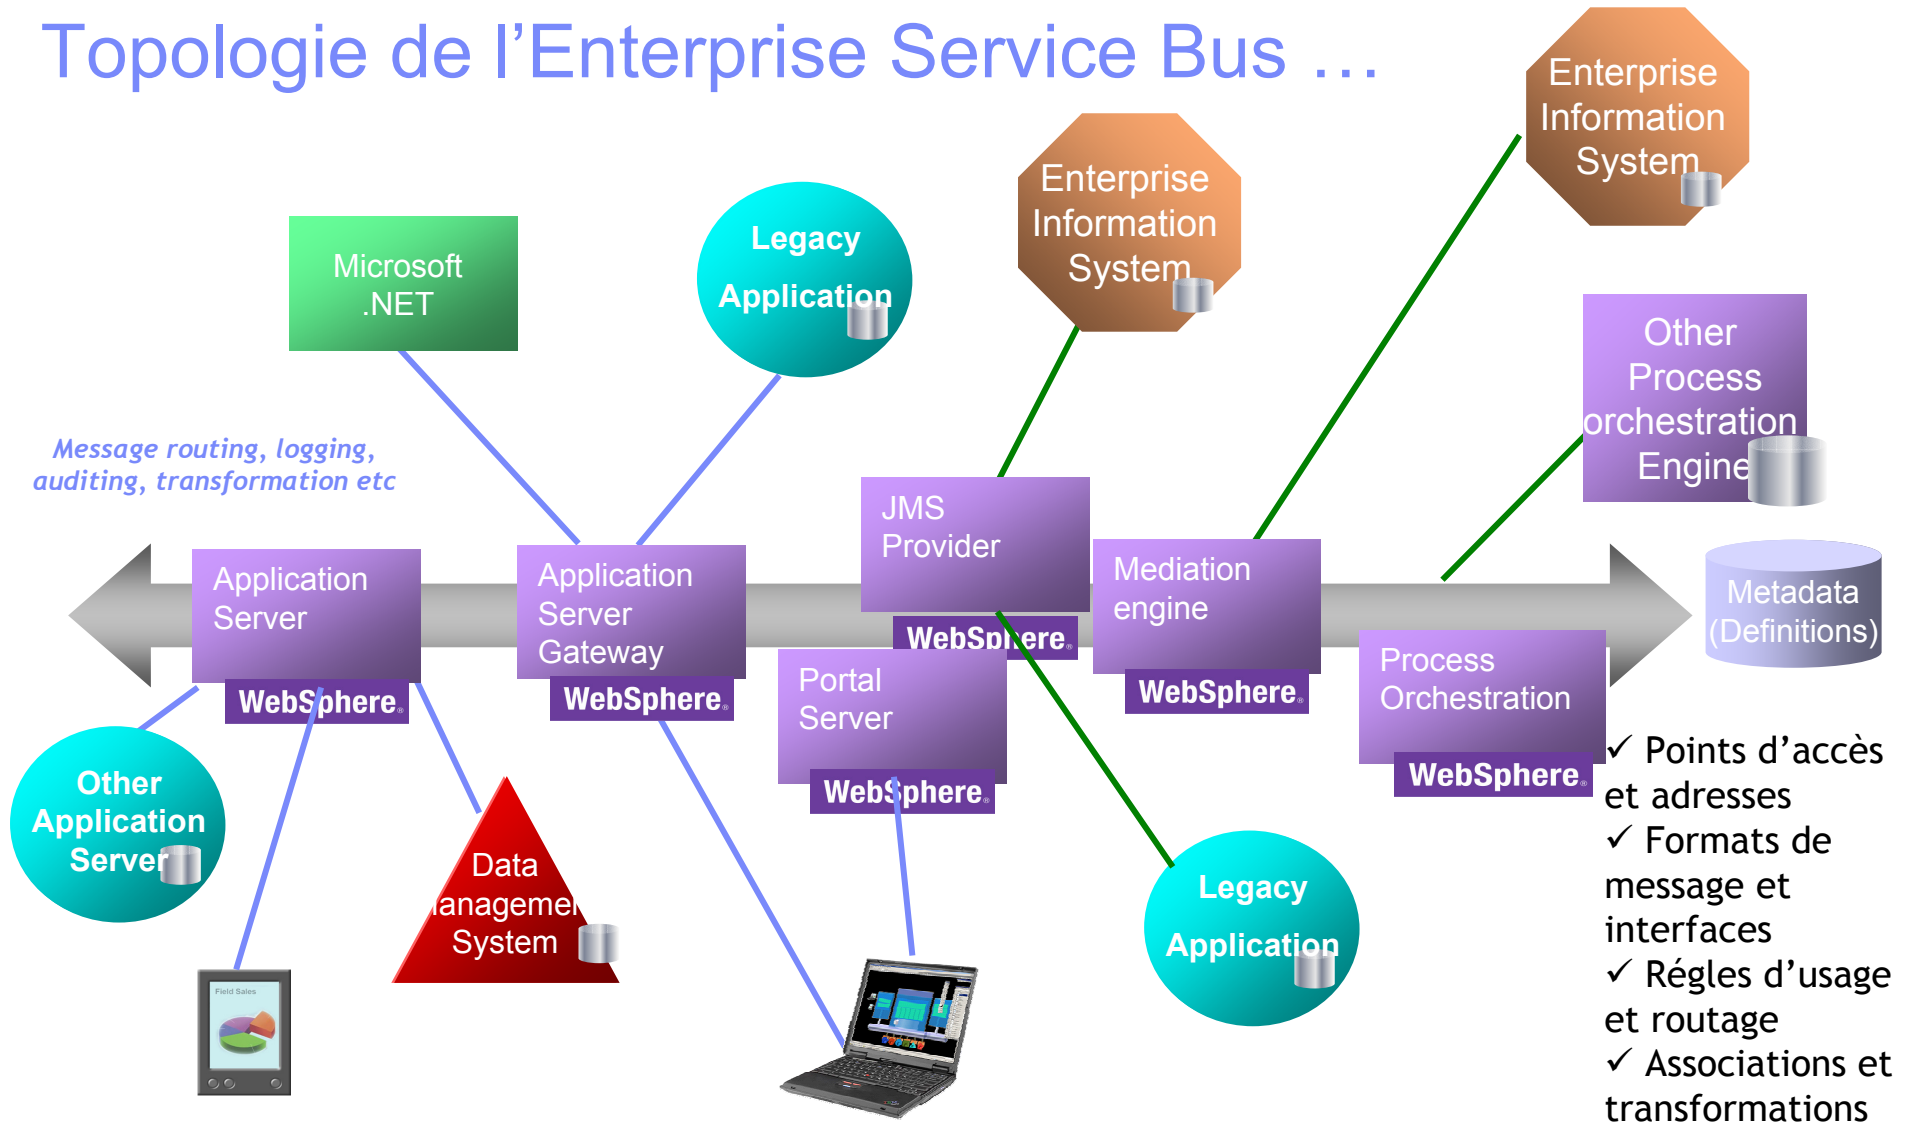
Topologie de l’Enterprise Service Bus …

Microsoft .NET

Legacy Application

Enterprise Information System

Enterprise Information System

Other Process orchestration Engine

Message routing, logging, auditing, transformation etc

Application Server
WebSphere

Application Server Gateway
WebSphere

JMS Provider
WebSphere

Mediation engine
WebSphere

Portal Server
WebSphere

Process Orchestration
WebSphere

Metadata (Definitions)

Other Application Server

Data Managemen System

Field Sales

Legacy Application

✓ Points d’accès et adresses
✓ Formats de message et interfaces
✓ Régles d’usage et routage
✓ Associations et transformations